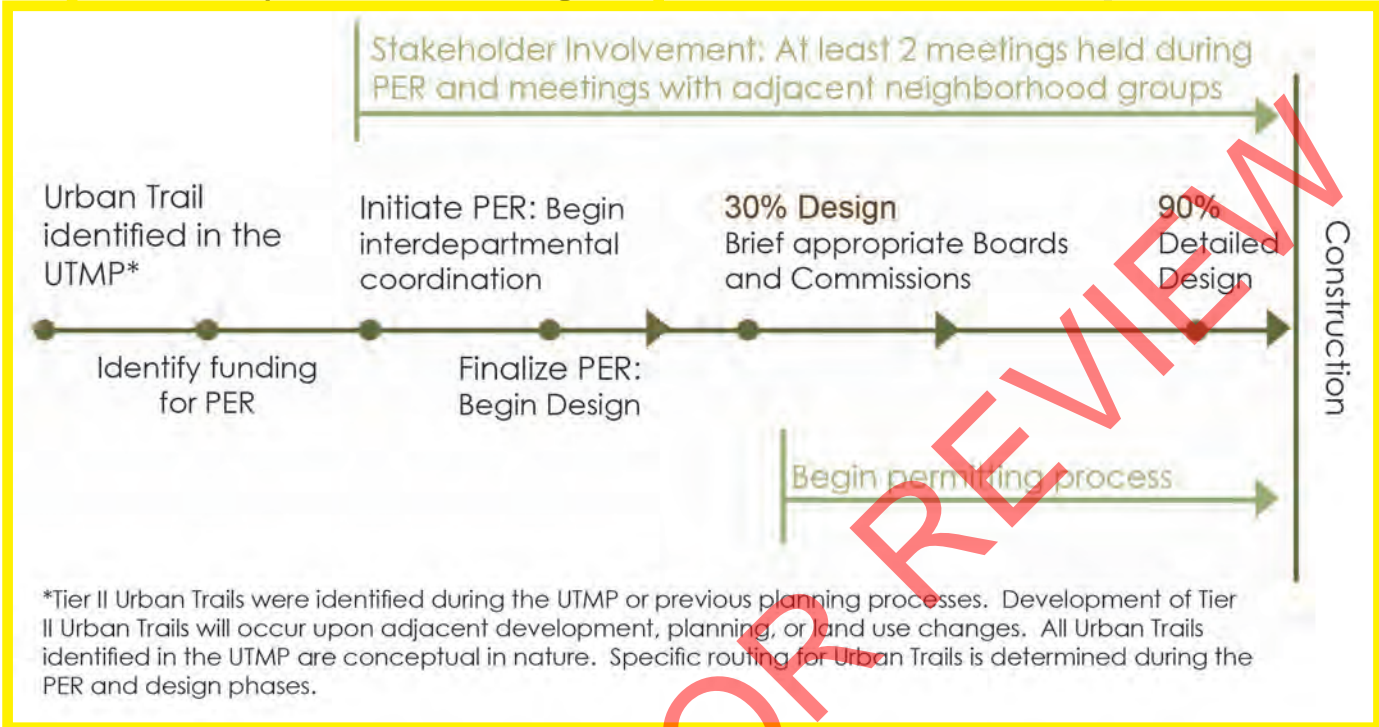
Stakeholder Involvement: At least 2 meetings held during PER and meetings with adjacent neighborhood groups

Urban Trail identified in the UTMP*

Identify funding for PER

Initiate PER: Begin interdepartmental coordination

Finalize PER: Begin Design

30% Design
Brief appropriate Boards and Commissions

90% Detailed Design

Construction

Begin permitting process

*Tier II Urban Trails were identified during the UTMP or previous planning processes. Development of Tier II Urban Trails will occur upon adjacent development, planning, or land use changes. All Urban Trails identified in the UTMP are conceptual in nature. Specific routing for Urban Trails is determined during the PER and design phases.

OR REVIEW